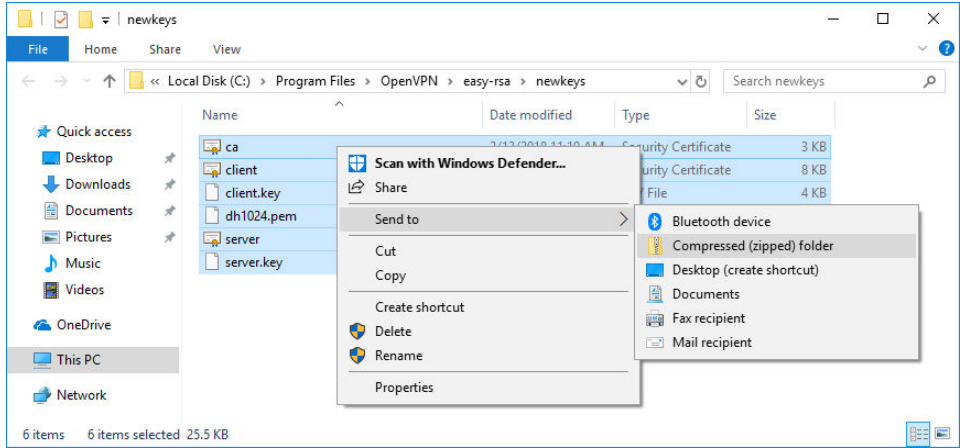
newkeys

File Home Share View

« Local Disk (C:) › Program Files › OpenVPN › easy-rsa › newkeys

Search newkeys

Quick access
Desktop
Downloads
Documents
Pictures
Music
Videos
OneDrive
This PC
Network

| Name | Date modified | Type | Size |
|---|---|---|---|
| ca | 2/13/2018 11:10 AM | Security Certificate | 3 KB |
| client | | urity Certificate | 8 KB |
| client.key | | Y File | 4 KB |
| dh1024.pem | | | |
| server | | | |
| server.key | | | |

Scan with Windows Defender...
Share
Send to
Cut
Copy
Create shortcut
Delete
Rename
Properties

Bluetooth device
Compressed (zipped) folder
Desktop (create shortcut)
Documents
Fax recipient
Mail recipient

6 items 6 items selected 25.5 KB